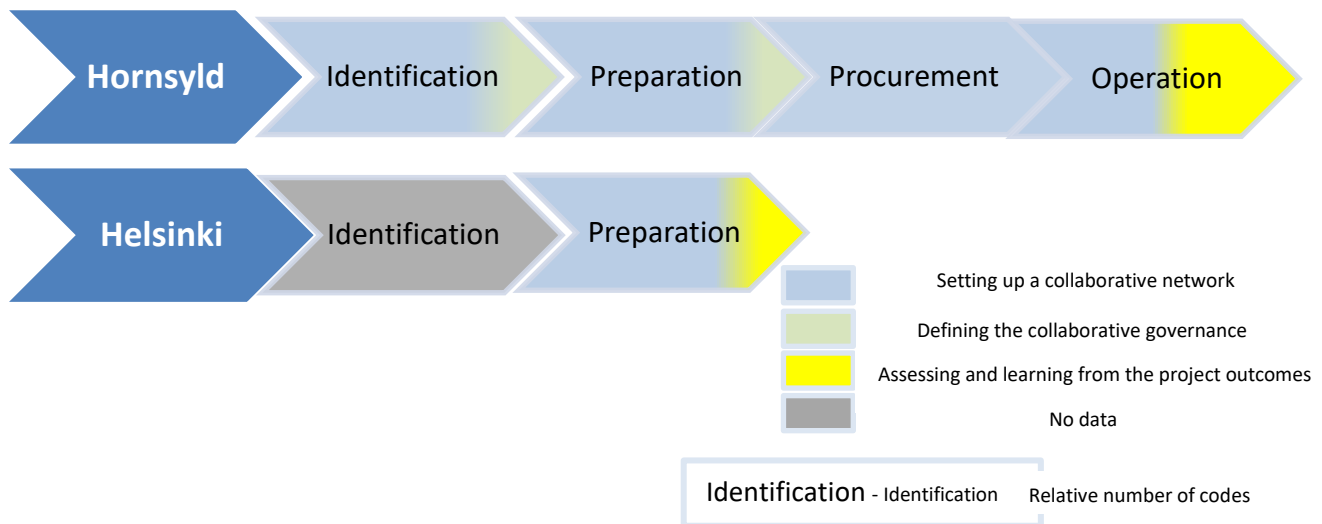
Hornsyld

Identification

Preparation

Procurement

Operation

Helsinki

Identification

Preparation

Setting up a collaborative network

Defining the collaborative governance

Assessing and learning from the project outcomes

No data

Identification - Identification Relative number of codes